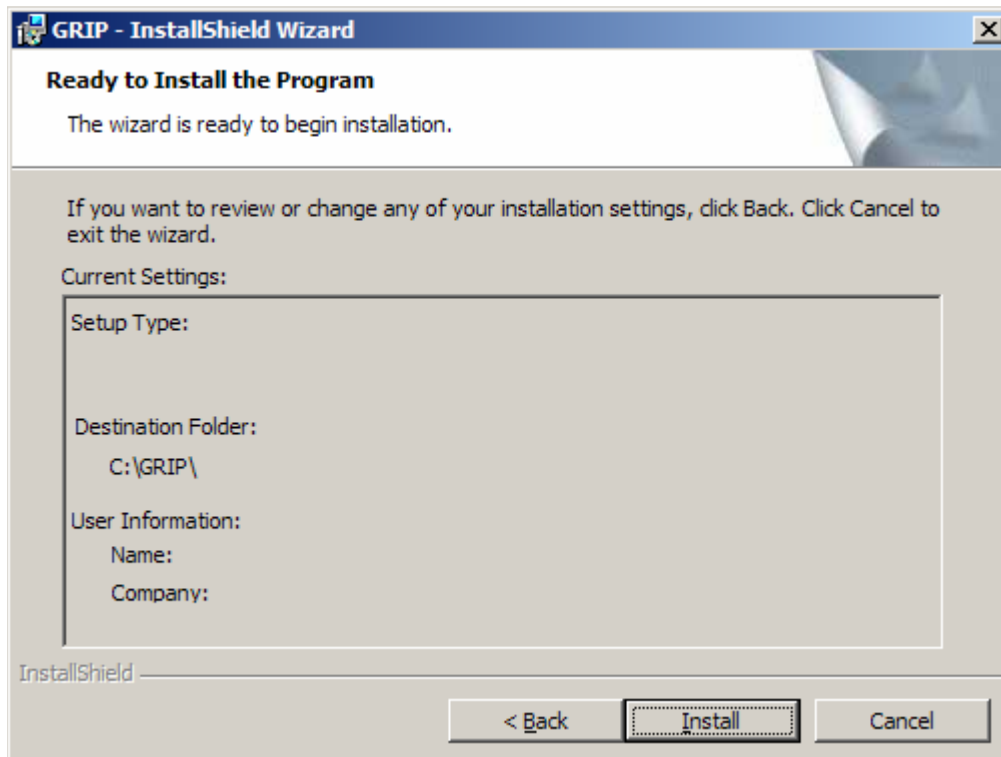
GRIP - InstallShield Wizard

Ready to Install the Program

The wizard is ready to begin installation.

If you want to review or change any of your installation settings, click Back. Click Cancel to exit the wizard.

Current Settings:

Setup Type:

Destination Folder:

C:\GRIP\

User Information:

Name:

Company:

InstallShield

< Back

Install

Cancel